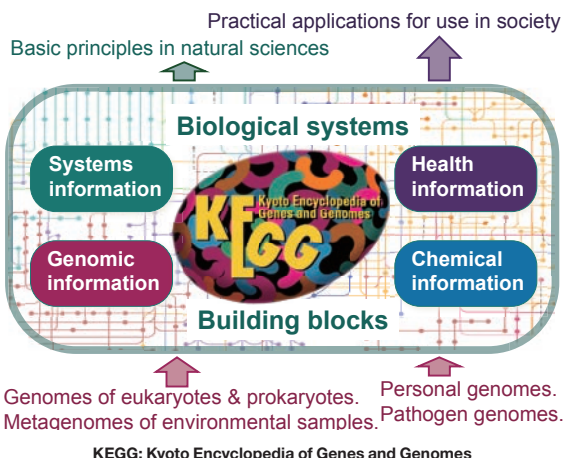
Practical applications for use in society

Basic principles in natural sciences

Biological systems

Systems information

Health information

KEGG

Kyoto Encyclopedia of Genes and Genomes

Genomic information

Chemical information

Building blocks

Genomes of eukaryotes & prokaryotes.
Metagenomes of environmental samples.

Personal genomes.
Pathogen genomes.

KEGG: Kyoto Encyclopedia of Genes and Genomes